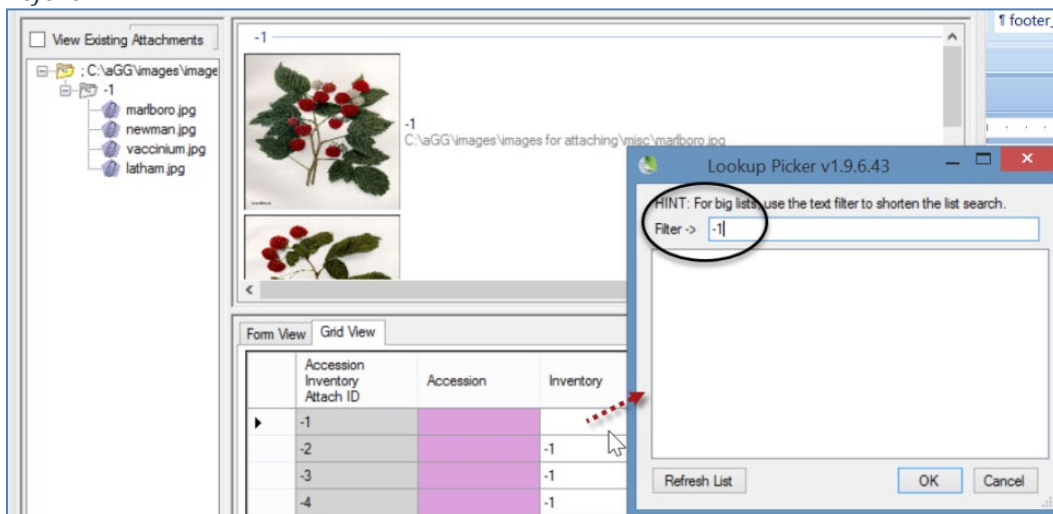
View Existing Attachments

; C:\aGG\images\image
-1
marlboro.jpg
newman.jpg
vaccinium.jpg
latham.jpg

-1

-1
C:\aGG\images\images for attaching\misc\marlboro.jpg

¶ footer_

Lookup Picker v1.9.6.43

HINT: For big lists, use the text filter to shorten the list search.
Filter -> -1

Refresh List
OK
Cancel

Form View
Grid View

| | Accession Inventory Attach ID | Accession | Inventory |
|---|---|---|---|
| ▸ | -1 | | |
| | -2 | | -1 |
| | -3 | | -1 |
| | -4 | | -1 |